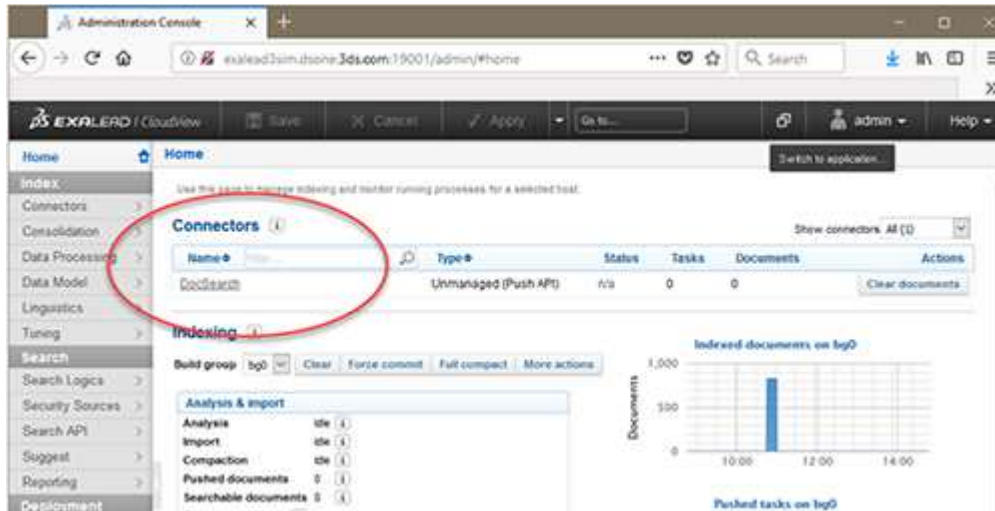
Administration Console

exalead3sim.dsone.3ds.com:19001/admin/#home

Search

EXALEAD | CloudView

Save

Cancel

Apply

Go to...

admin

Help

Switch to application...

Home

Index

Connectors

Consolidation

Data Processing

Data Model

Linguistics

Tuning

Search

Search Logics

Security Sources

Search API

Suggest

Reporting

Deployment

Home

Use this page to manage indexing and monitor running processes for a selected host.

Connectors

Show connectors All (1)

| Name | Filter... | Type | Status | Tasks | Documents | Actions |
|---|---|---|---|---|---|---|
| DocSearch | | Unmanaged (Push API) | n/a | 0 | 0 | Clear documents |

Indexing

Build group bg0 Clear Force commit Full compact More actions

Analysis & import

Analysis Idle

Import Idle

Compaction Idle

Pushed documents 0

Searchable documents 0

Indexed documents on bg0

1,000

500

0

Documents

10:00

12:00

14:00

Pushed tasks on bg0